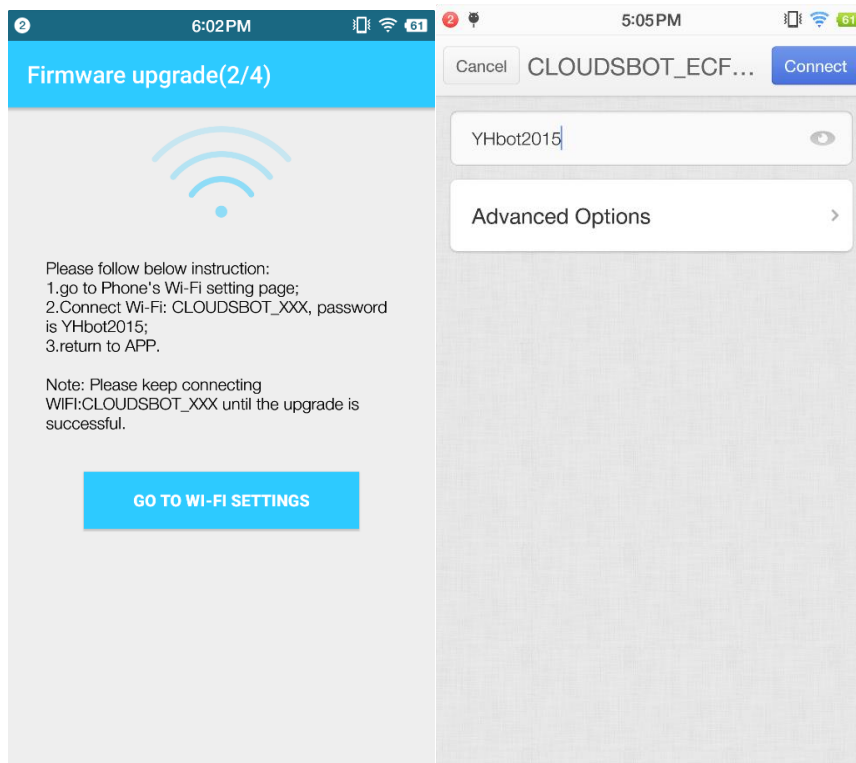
2 6:02PM 61

Firmware upgrade(2/4)

Please follow below instruction:
1.go to Phone's Wi-Fi setting page;
2.Connect Wi-Fi: CLOUDSBOT_XXX, password is YHbot2015;
3.return to APP.

Note: Please keep connecting WIFI:CLOUDSBOT_XXX until the upgrade is successful.

GO TO WI-FI SETTINGS

2 5:05PM 61

Cancel CLOUDSBOT_ECF… Connect

YHbot2015

Advanced Options